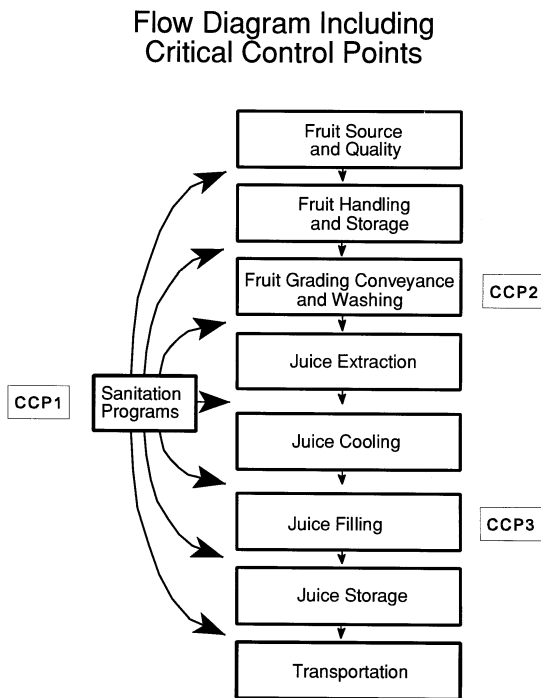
Flow Diagram Including Critical Control Points

Fruit Source and Quality

Fruit Handling and Storage

Fruit Grading Conveyance and Washing

CCP2

Juice Extraction

CCP1

Sanitation Programs

Juice Cooling

Juice Filling

CCP3

Juice Storage

Transportation